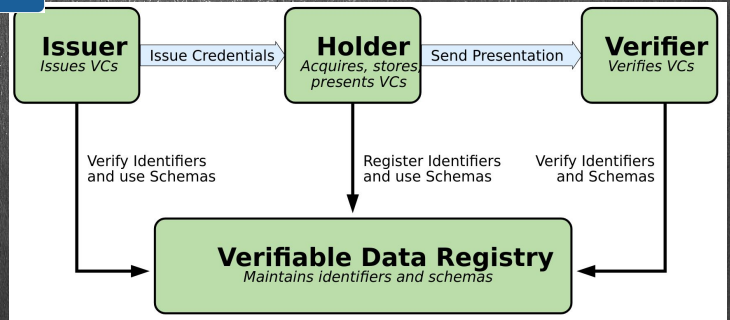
Issuer
Issues VCs

Issue Credentials

Holder
Acquires, stores, presents VCs

Send Presentation

Verifier
Verifies VCs

Verify Identifiers and use Schemas

Register Identifiers and use Schemas

Verify Identifiers and Schemas

Verifiable Data Registry
Maintains identifiers and schemas